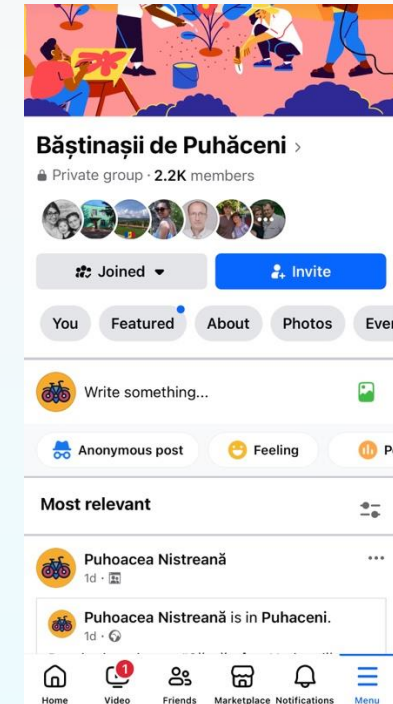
Băștinașii de Puhăceni ›
Private group · 2.2K members

Joined
Invite

You
Featured
About
Photos
Eve

Write something...

Anonymous post
Feeling
P

Most relevant

Puhoacea Nistreană
1d ·

Puhoacea Nistreană is in Puhaceni.
1d ·

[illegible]

Home
1
Video
Friends
Marketplace
Notifications
Menu